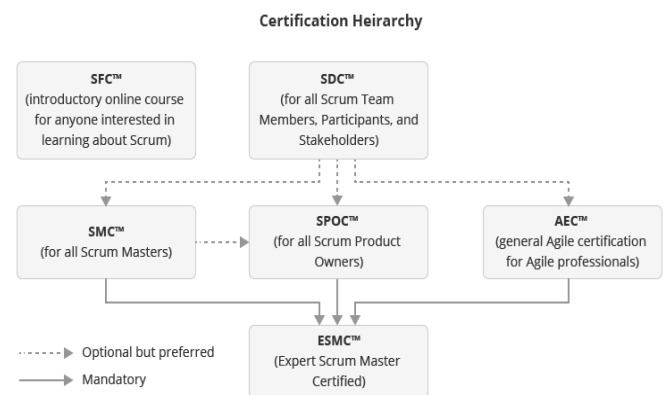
Certification Heirarchy

SFC™
(introductory online course for anyone interested in learning about Scrum)

SDC™
(for all Scrum Team Members, Participants, and Stakeholders)

SMC™
(for all Scrum Masters)

SPOC™
(for all Scrum Product Owners)

AEC™
(general Agile certification for Agile professionals)

ESMC™
(Expert Scrum Master Certified)

Optional but preferred

Mandatory